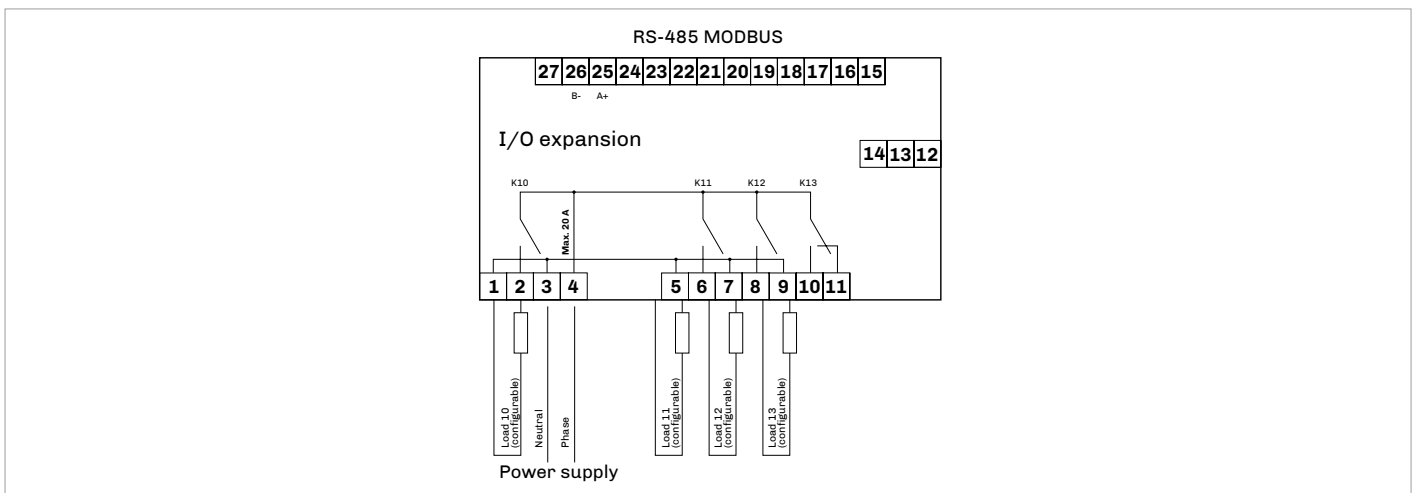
RS-485 MODBUS

27 26 25 24 23 22 21 20 19 18 17 16 15

B- A+

I/O expansion

14 13 12

K10

Max. 20 A

K11 K12 K13

1 2 3 4 5 6 7 8 9 10 11

Load 10 (configurable)

Neutral

Phase

Load 11 (configurable)

Load 12 (configurable)

Load 13 (configurable)

Power supply